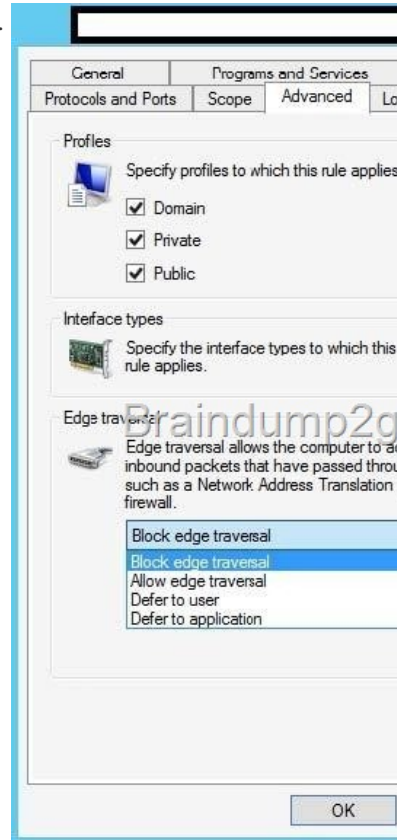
General | Programs and Services
Protocols and Ports | Scope | Advanced | Lo

Profiles

Specify profiles to which this rule applies

Domain

Private

Public

Interface types

Specify the interface types to which this rule applies.

Edge traversal

Braindump2g

Edge traversal allows the computer to a inbound packets that have passed throu such as a Network Address Translation firewall.

Block edge traversal

Block edge traversal
Allow edge traversal
Defer to user
Defer to application

OK